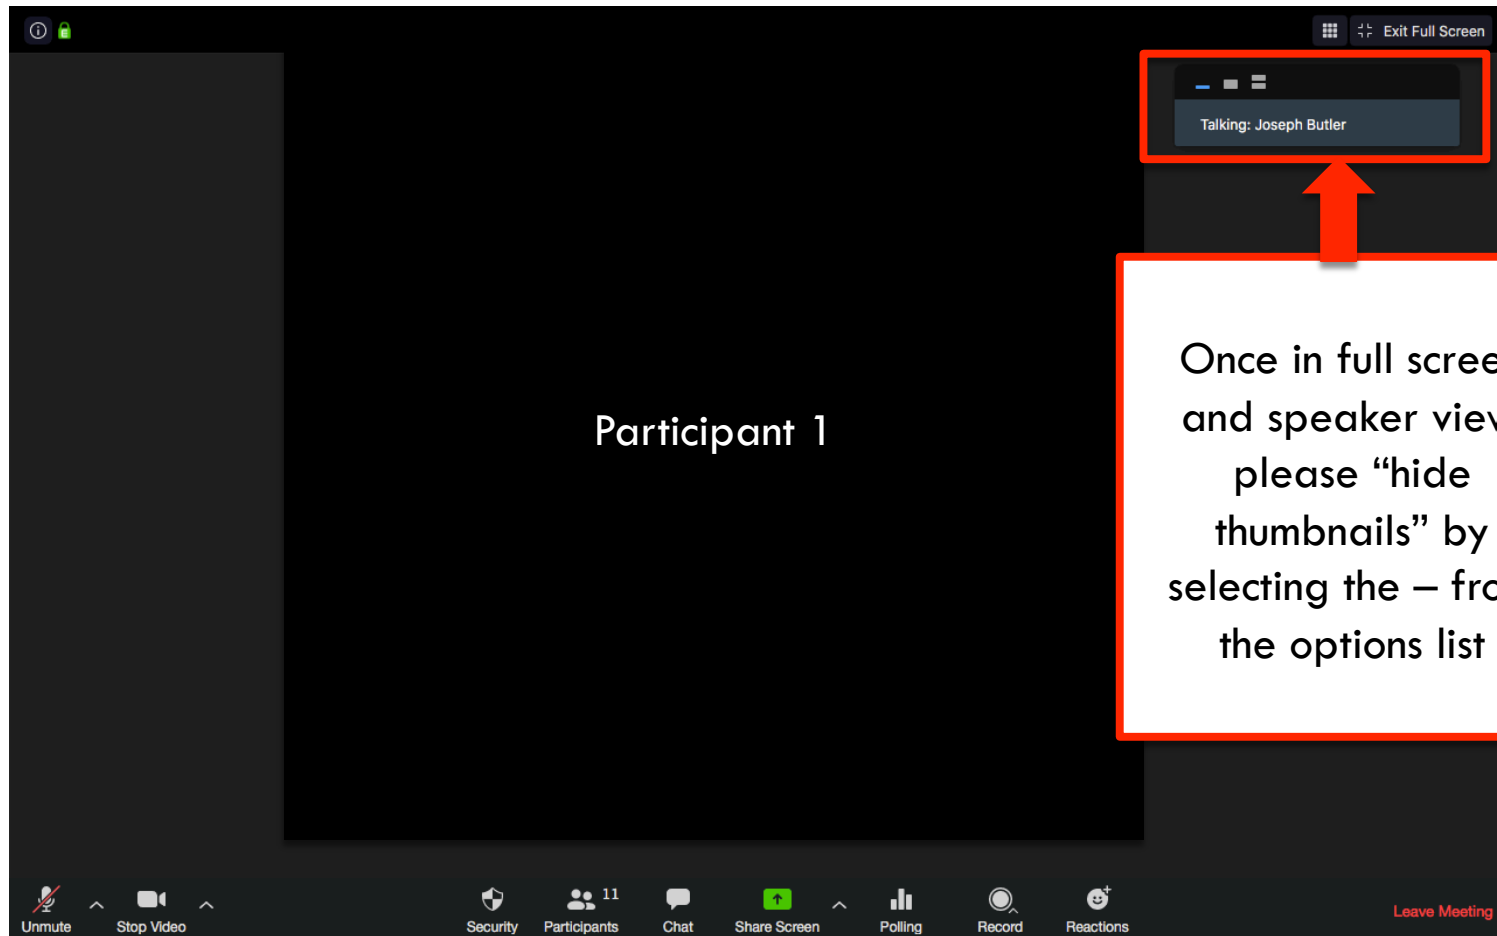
Exit Full Screen

Talking: Joseph Butler

Participant 1

Once in full scree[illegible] and speaker vie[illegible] please “hide thumbnails” by selecting the – fr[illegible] the options list

Unmute

Stop Video

Security

Participants 11

Chat

Share Screen

Polling

Record

Reactions

Leave Meeting